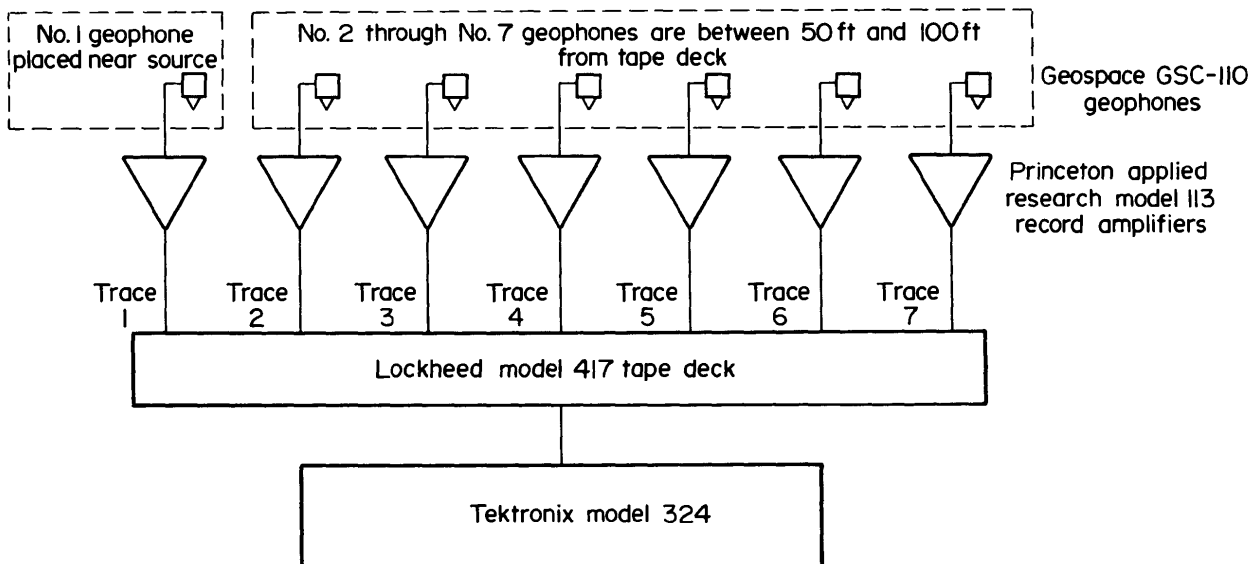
No. 1 geophone placed near source

No. 2 through No. 7 geophones are between 50 ft and 100 ft from tape deck

Geospace GSC-110 geophones

Princeton applied research model 113 record amplifiers

Trace 1

Trace 2

Trace 3

Trace 4

Trace 5

Trace 6

Trace 7

Lockheed model 417 tape deck

Tektronix model 324